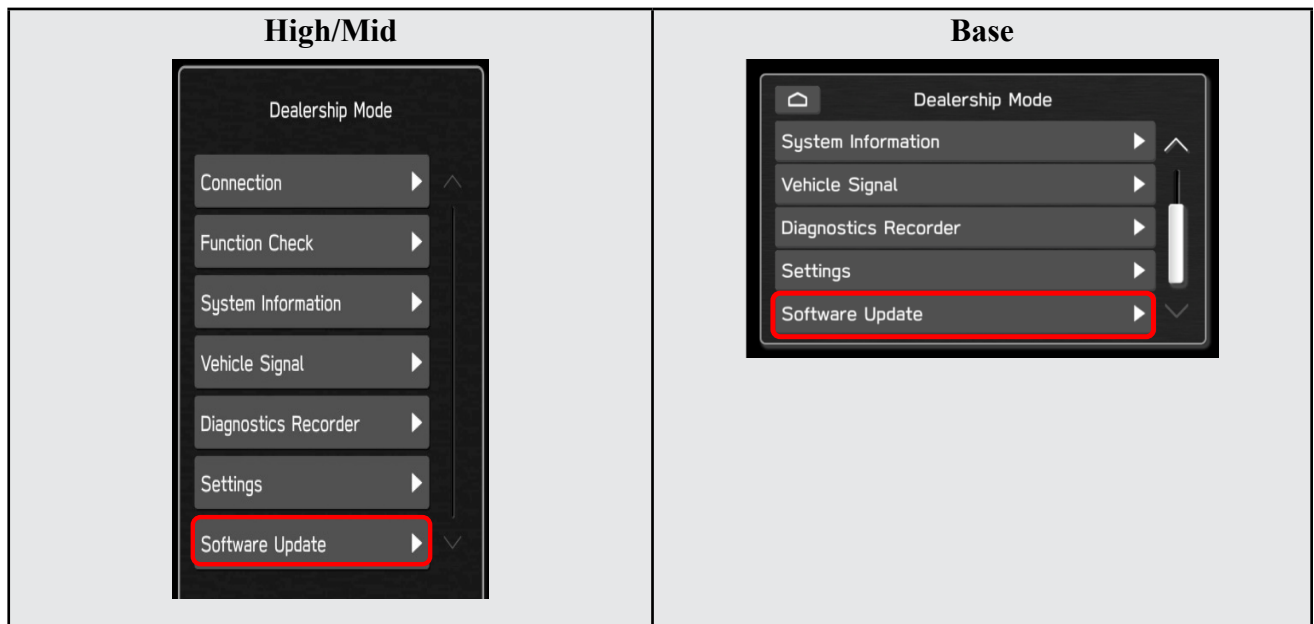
| High/Mid | Base |
|---|---|
| Dealership Mode<br>Connection<br>Function Check<br>System Information<br>Vehicle Signal<br>Diagnostics Recorder<br>Settings<br>Software Update | Dealership Mode<br>System Information<br>Vehicle Signal<br>Diagnostics Recorder<br>Settings<br>Software Update |